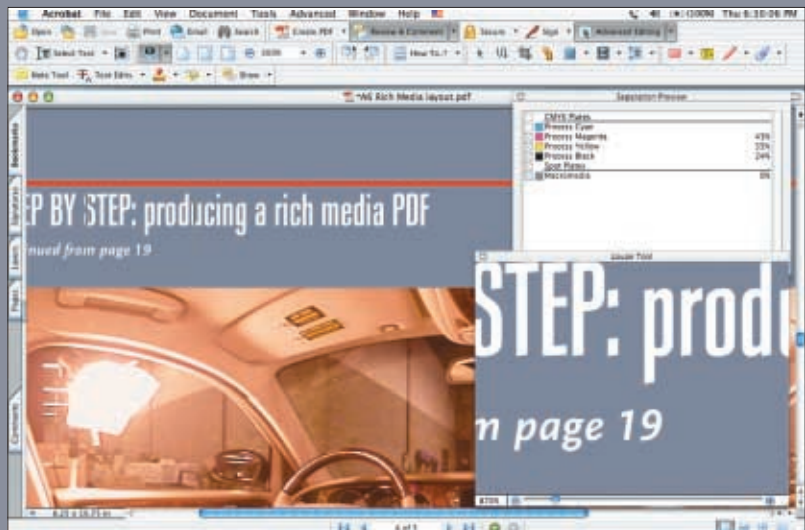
Acrobat File Edit View Document Tools Advanced Window Help

Thu 6:20:06 PM

Open Print Email Search Create PDF Review & Comment Secure Sign Advanced Editing

Select Text How To...?

Note Tool Text Edits Draw

*MS Rich Media layout.pdf

Separation Preview

CMYK Plates

Process Cyan

Process Magenta 45%

Process Yellow 35%

Process Black 24%

Spot Plates

Macromedia 0%

Loupe Tool

EP BY STEP: producing a rich media PDF

nued from page 19

STEP: produ

n page 19

Bookmarks

Signatures

Layers

Pages

Comments

4 of 12